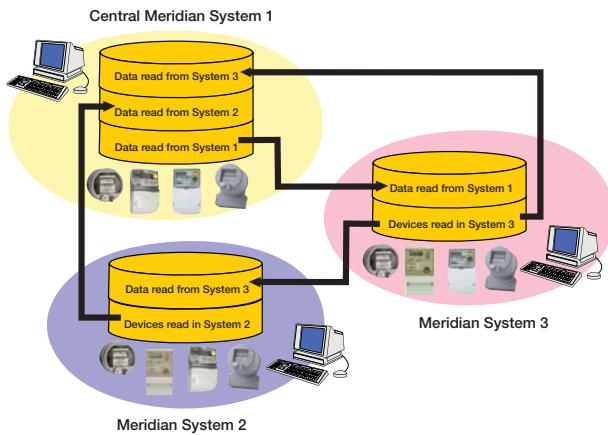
Central Meridian System 1

Data read from System 3

Data read from System 2

Data read from System 1

Data read from System 1

Devices read in System 3

Meridian System 3

Data read from System 3

Devices read in System 2

Meridian System 2